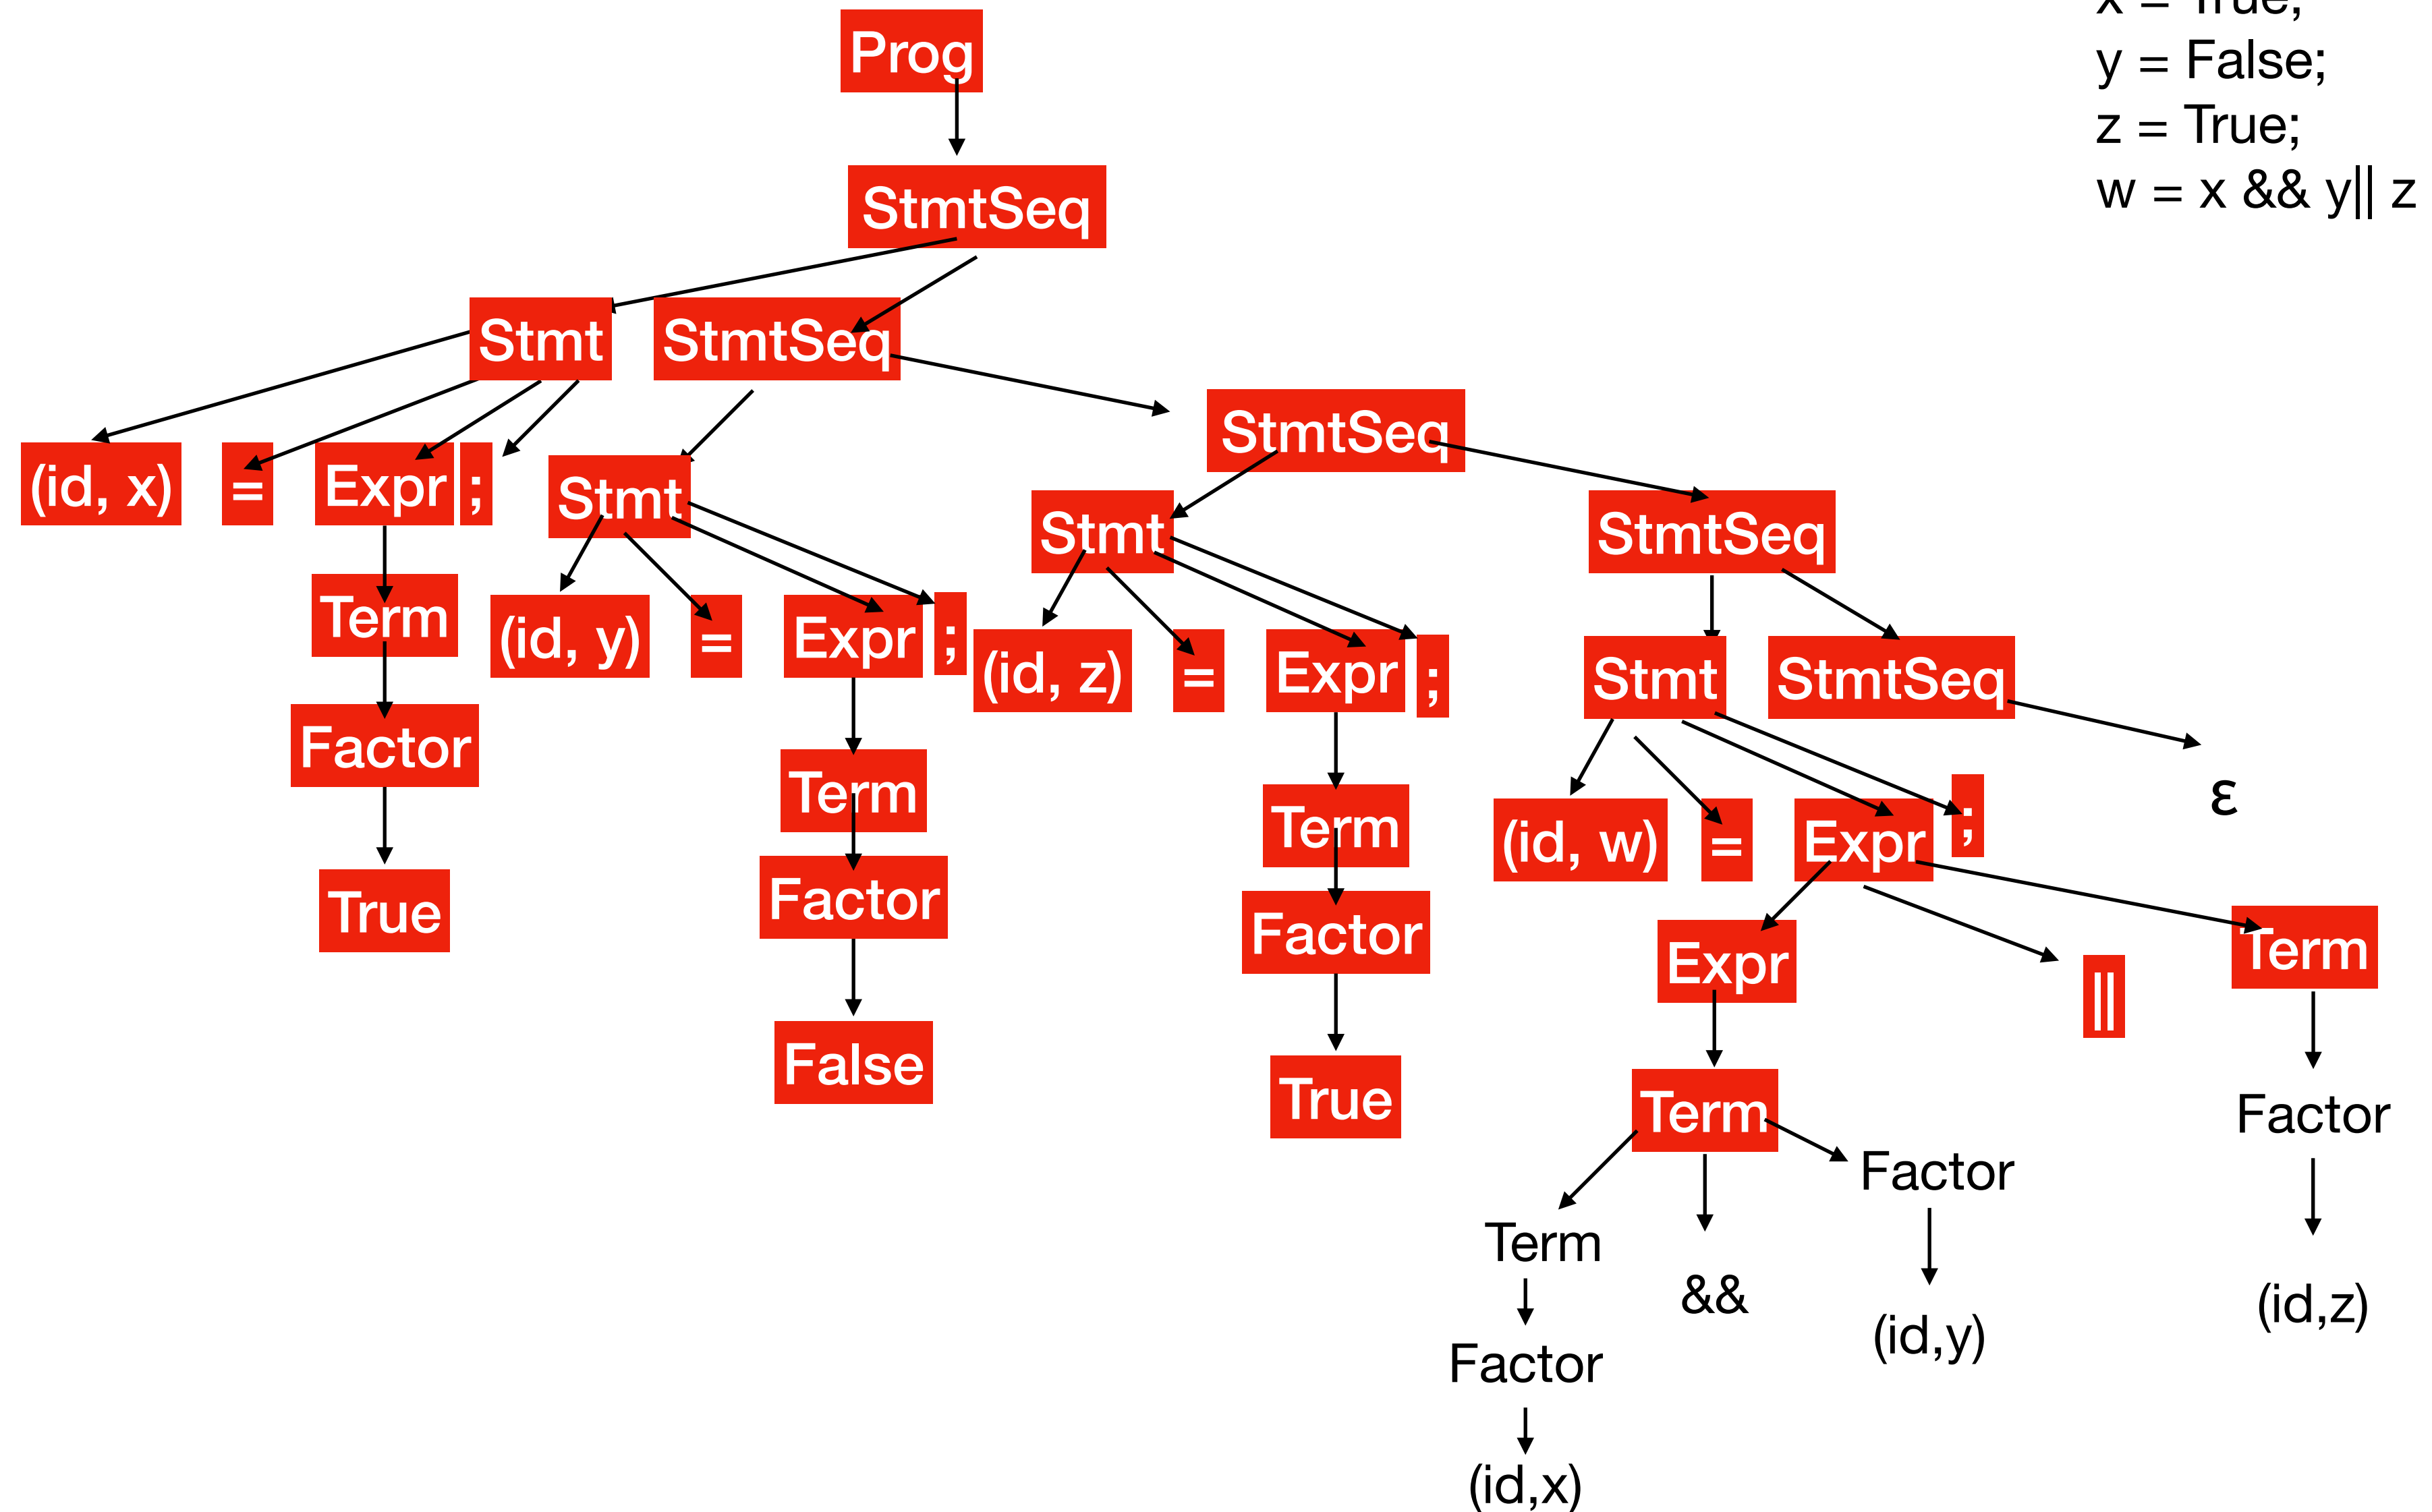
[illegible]
y = False;
z = True;
w = x && y|| z

Prog
StmtSeq
Stmt
StmtSeq
(id, x)
=
Expr
;
Term
Factor
True
Stmt
(id, y)
=
Expr
;
Term
Factor
False
StmtSeq
Stmt
(id, z)
=
Expr
;
Term
Factor
True
StmtSeq
Stmt
StmtSeq
ε
(id, w)
=
Expr
;
Expr
||
Term
Term
Factor
Term
&&
Factor
Factor
(id,x)
(id,y)
(id,z)